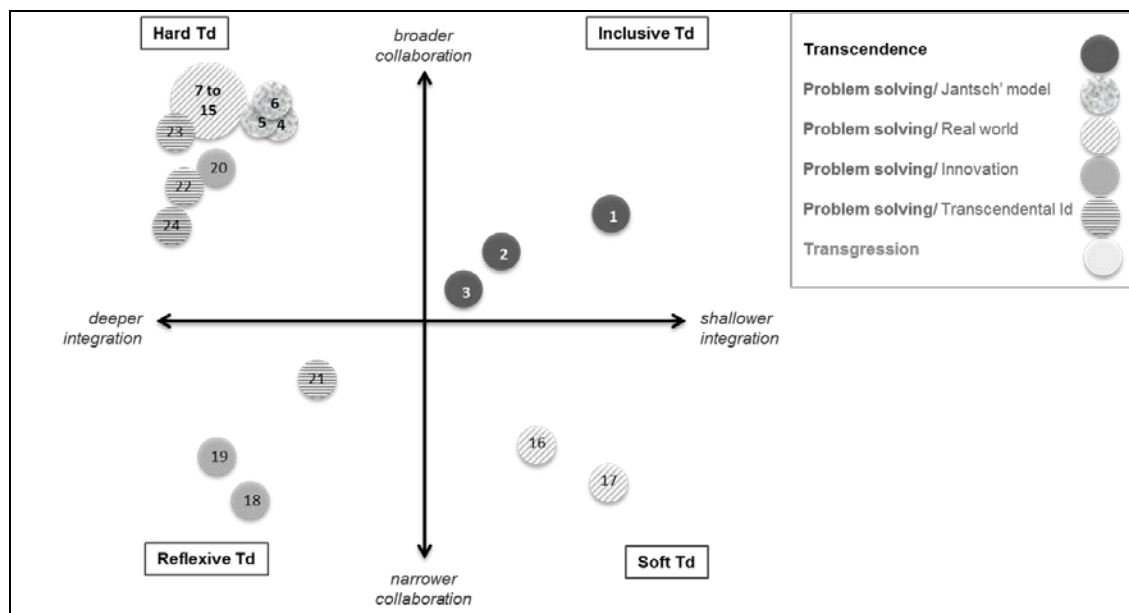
Hard Td

broader collaboration

Inclusive Td

Transcendence

Problem solving/ Jantsch' model

Problem solving/ Real world

Problem solving/ Innovation

Problem solving/ Transcendental Id

Transgression

7 to 15

6

5

4

23

20

22

24

1

2

3

deeper integration

shallower integration

21

16

19

17

18

Reflexive Td

narrower collaboration

Soft Td